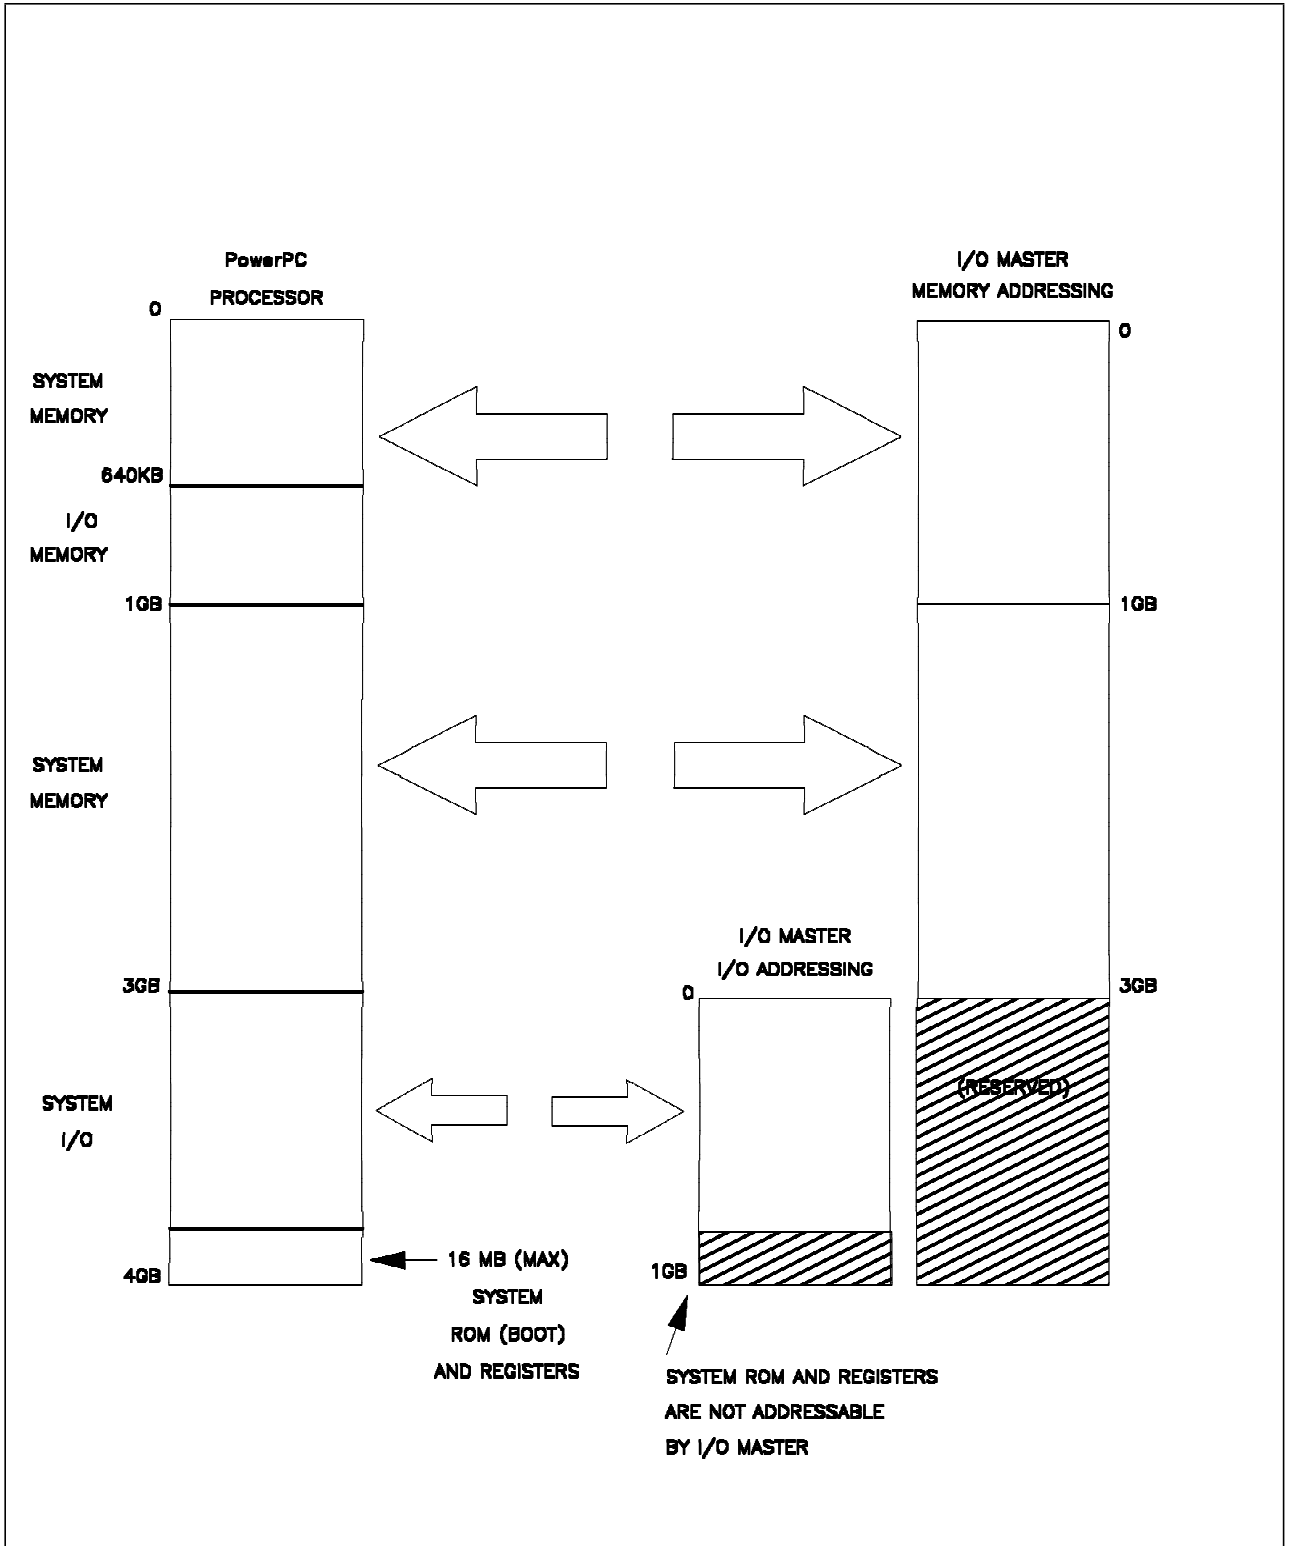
PowerPC
PROCESSOR

0

SYSTEM
MEMORY

640KB

I/O
MEMORY

1GB

SYSTEM
MEMORY

3GB

SYSTEM
I/O

4GB

16 MB (MAX)
SYSTEM
ROM (BOOT)
AND REGISTERS

I/O MASTER
MEMORY ADDRESSING

0

1GB

3GB

(RESERVED)

I/O MASTER
I/O ADDRESSING

0

1GB

SYSTEM ROM AND REGISTERS
ARE NOT ADDRESSABLE
BY I/O MASTER